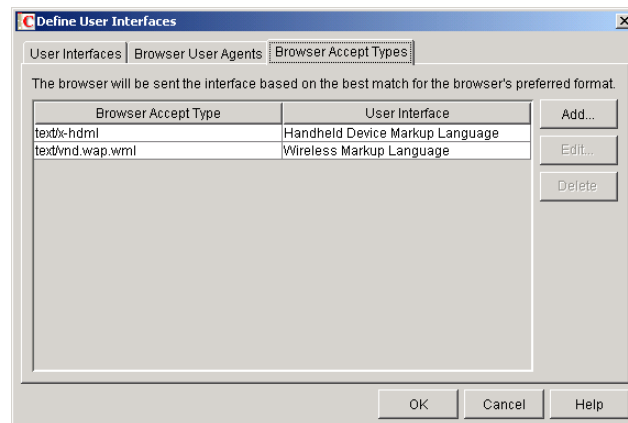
Define User Interfaces

User Interfaces | Browser User Agents | Browser Accept Types

The browser will be sent the interface based on the best match for the browser's preferred format.

| Browser Accept Type | User Interface |
|---|---|
| text/x-hdml | Handheld Device Markup Language |
| text/vnd.wap.wml | Wireless Markup Language |

Add...
Edit...
Delete

OK
Cancel
Help